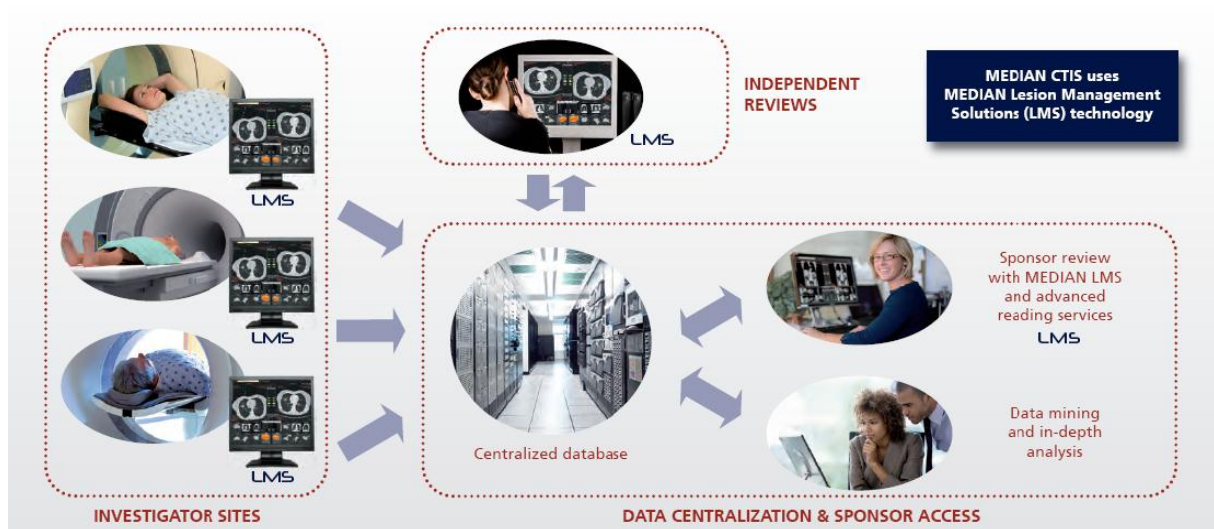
LMS

LMS

LMS

INVESTIGATOR SITES

LMS

INDEPENDENT REVIEWS

MEDIAN CTIS uses MEDIAN Lesion Management Solutions (LMS) technology

Centralized database

Sponsor review with MEDIAN LMS and advanced reading services

LMS

Data mining and in-depth analysis

DATA CENTRALIZATION & SPONSOR ACCESS